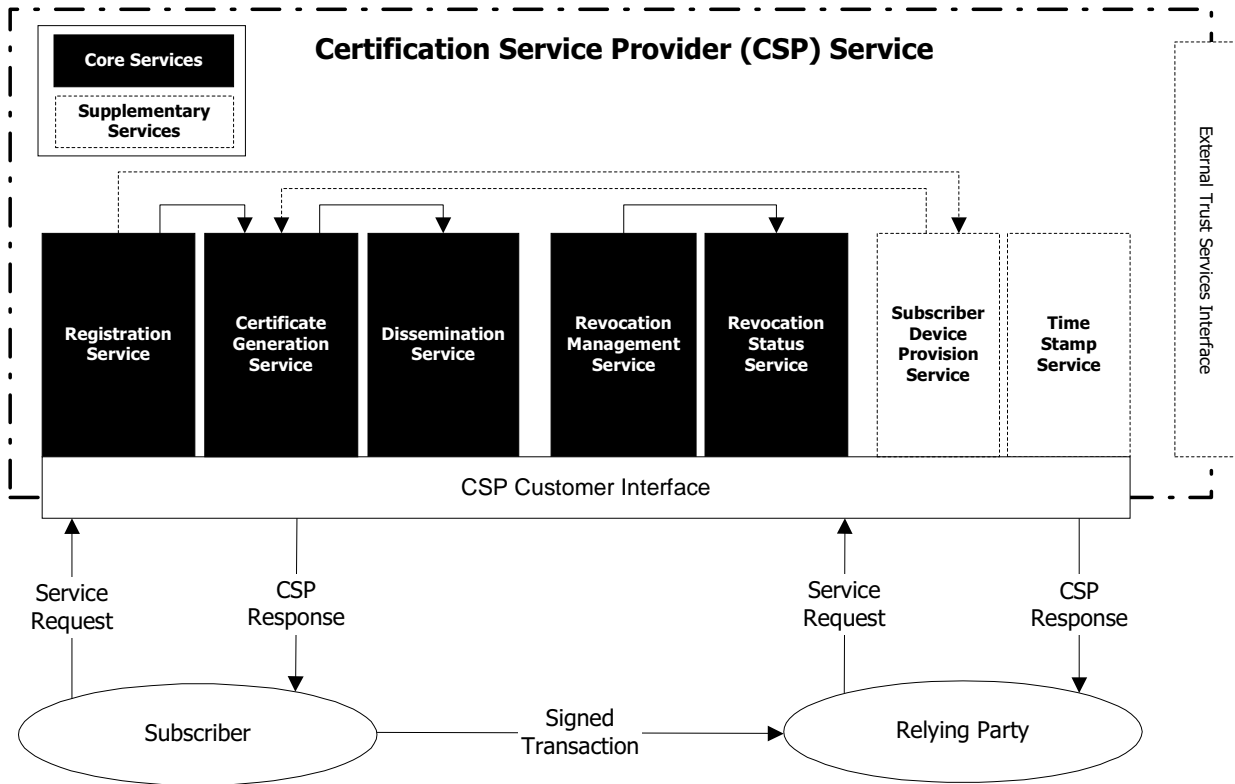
Core Services

Supplementary Services

Certification Service Provider (CSP) Service

Registration Service

Certificate Generation Service

Dissemination Service

Revocation Management Service

Revocation Status Service

Subscriber Device Provision Service

Time Stamp Service

External Trust Services Interface

CSP Customer Interface

Service Request

CSP Response

Service Request

CSP Response

Subscriber

Signed Transaction

Relying Party